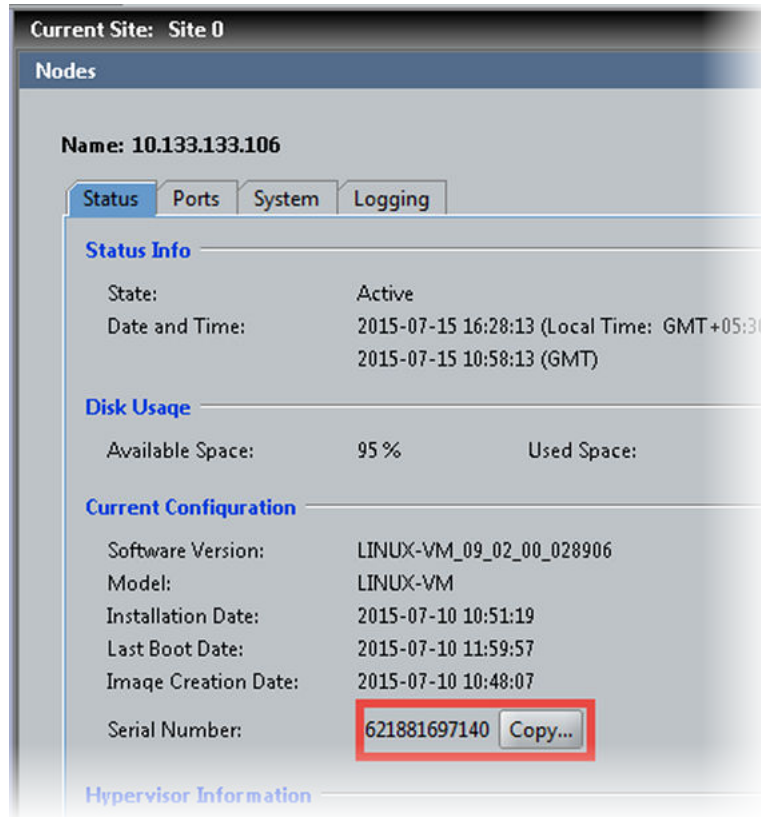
Current Site: Site 0

Nodes

Name: 10.133.133.106

Status | Ports | System | Logging

Status Info

State: Active

Date and Time: 2015-07-15 16:28:13 (Local Time: GMT+05:3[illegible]

2015-07-15 10:58:13 (GMT)

Disk Usage

Available Space: 95 % Used Space:

Current Configuration

Software Version: LINUX-VM_09_02_00_028906

Model: LINUX-VM

Installation Date: 2015-07-10 10:51:19

Last Boot Date: 2015-07-10 11:59:57

Image Creation Date: 2015-07-10 10:48:07

Serial Number: 621881697140 Copy...

Hypervisor Information